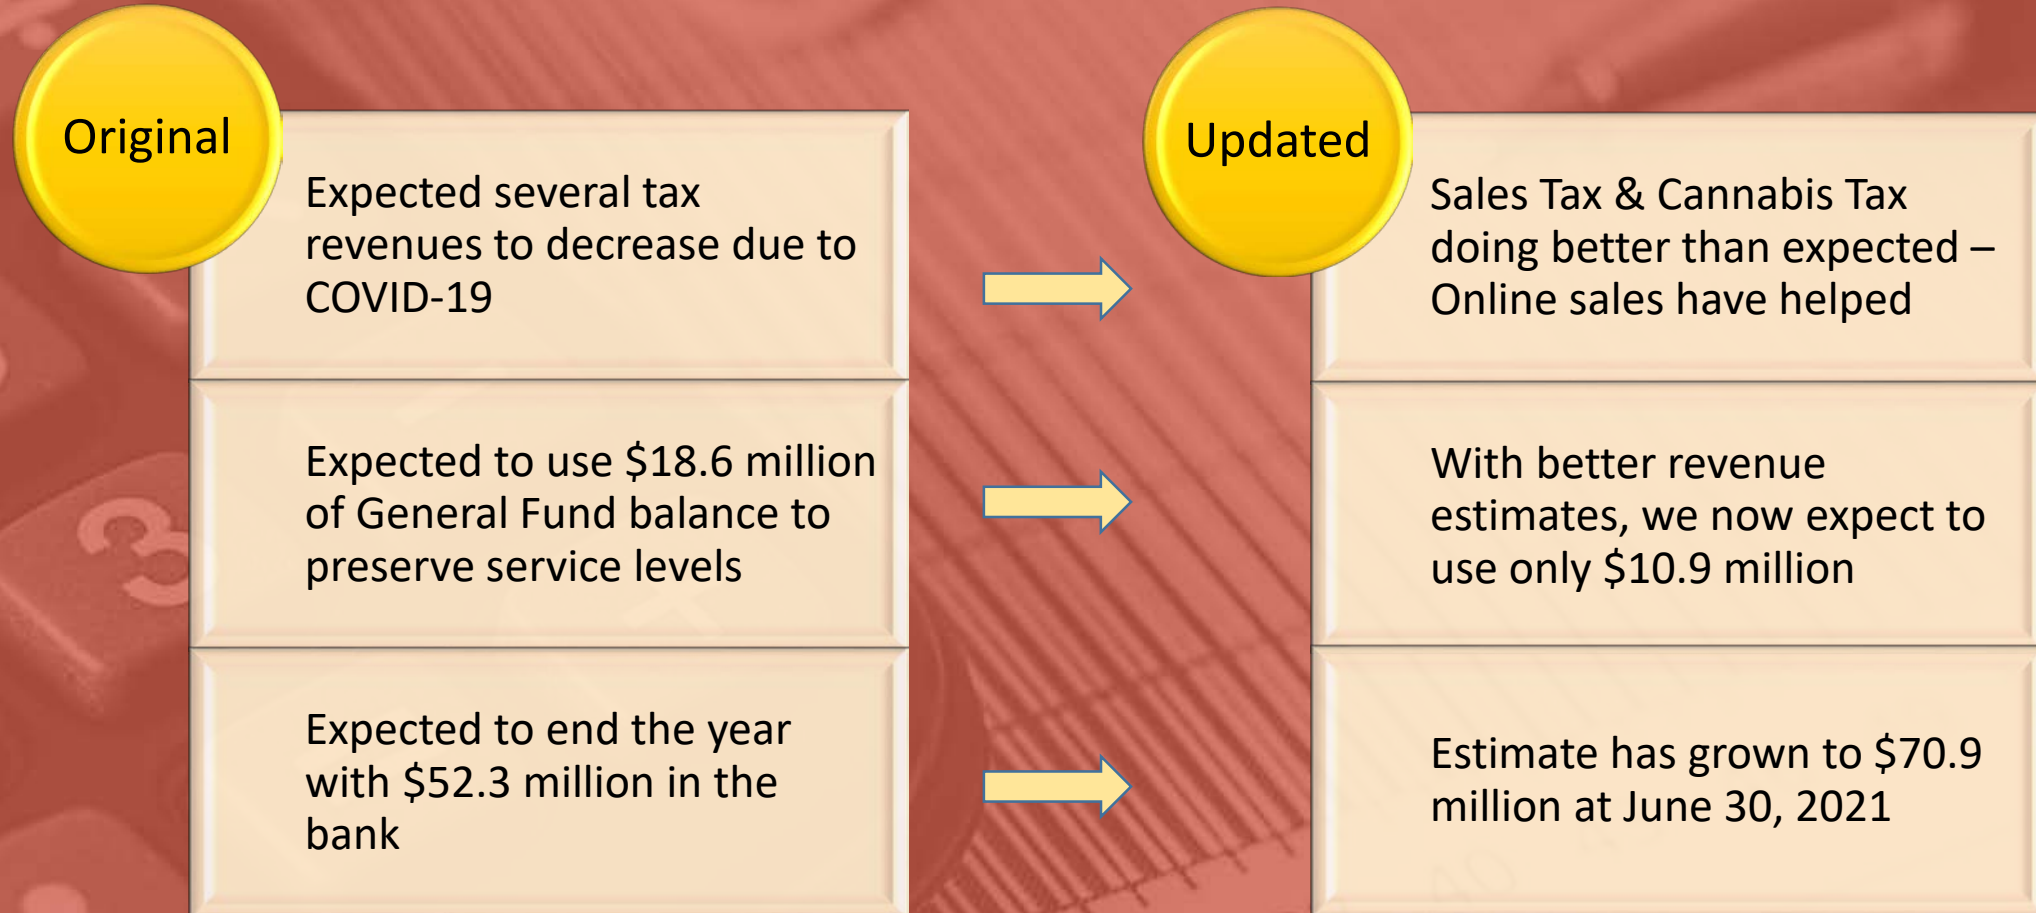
Original

Expected several tax revenues to decrease due to COVID-19

Expected to use \$18.6 million of General Fund balance to preserve service levels

Expected to end the year with \$52.3 million in the bank

Updated

Sales Tax & Cannabis Tax doing better than expected – Online sales have helped

With better revenue estimates, we now expect to use only \$10.9 million

Estimate has grown to \$70.9 million at June 30, 2021